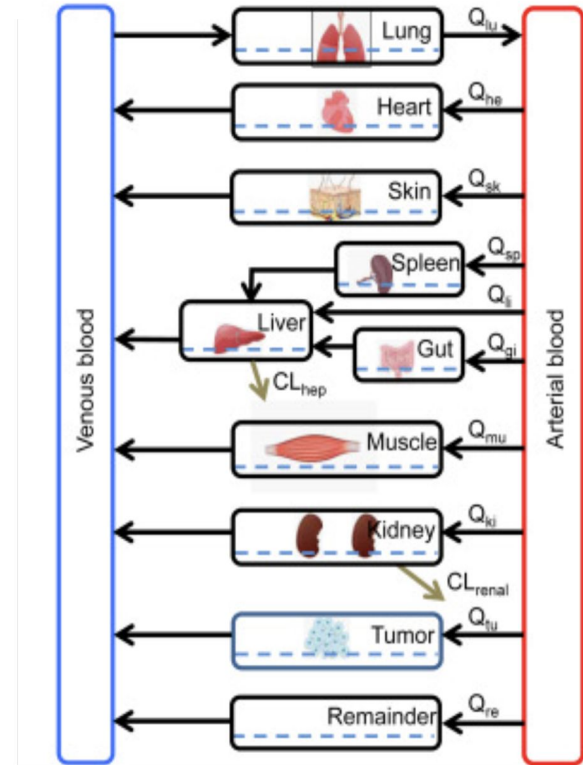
Venous blood

Lung $Q_{lu}$

Heart $Q_{he}$

Skin $Q_{sk}$

Spleen $Q_{sp}$

$Q_{li}$

Liver

Gut $Q_{gi}$

$CL_{hep}$

Muscle $Q_{mu}$

Kidney $Q_{ki}$

$CL_{renal}$

Tumor $Q_{tu}$

Remainder $Q_{re}$

Arterial blood